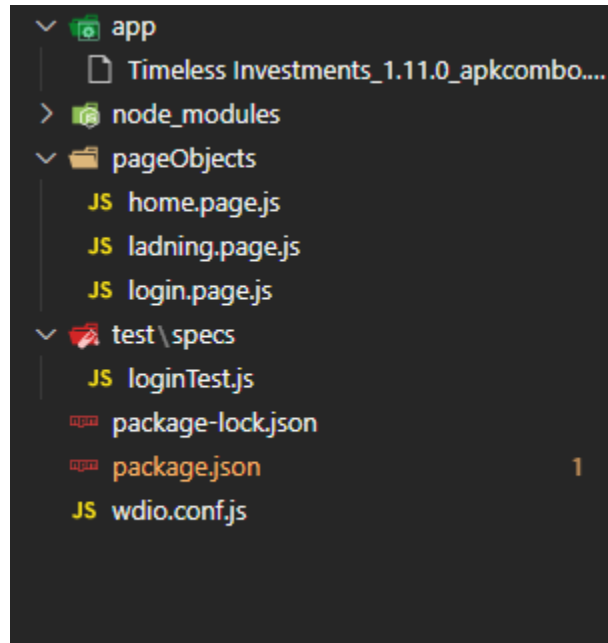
app
Timeless Investments_1.11.0_apkcombo....
node_modules
pageObjects
JS home.page.js
JS ladning.page.js
JS login.page.js
test \ specs
JS loginTest.js
npm package-lock.json
npm package.json 1
JS wdio.conf.js